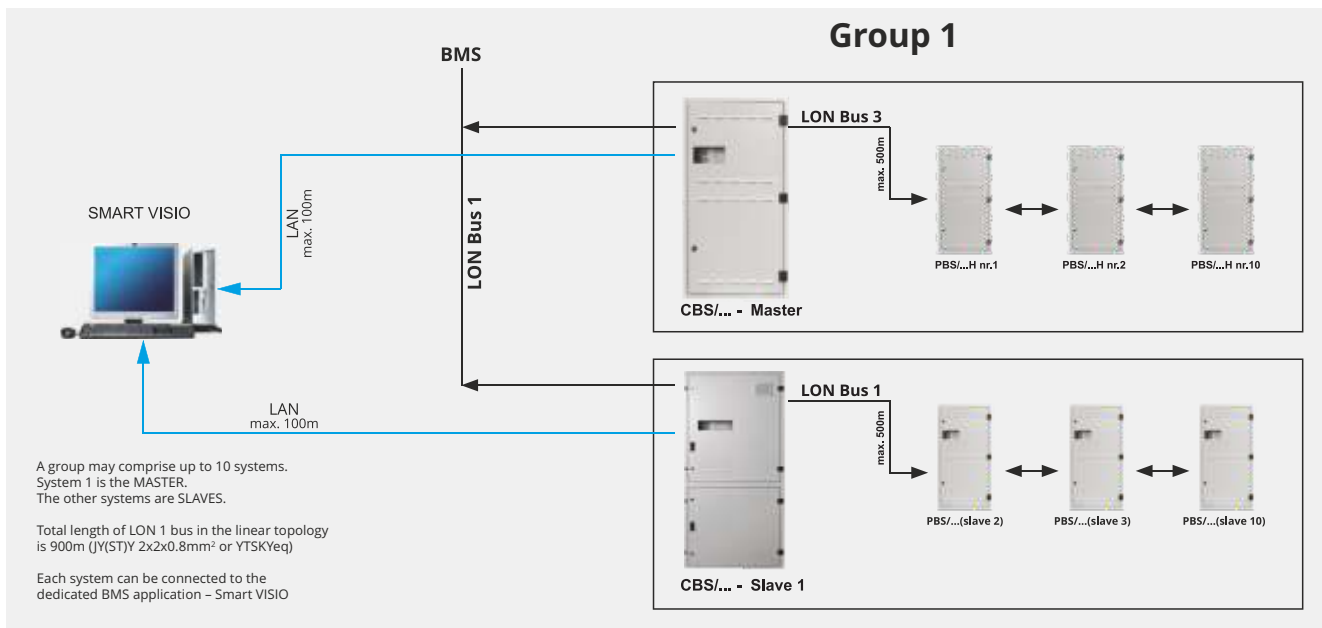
Group 1

BMS

SMART VISIO

LAN
max. 100m

LON Bus 1

LON Bus 3

max. 500m

PBS/...H nr.1

PBS/...H nr.2

PBS/...H nr.10

CBS/... - Master

LAN
max. 100m

LON Bus 1

max. 500m

PBS/...(slave 2)

PBS/...(slave 3)

PBS/...(slave 10)

CBS/... - Slave 1

A group may comprise up to 10 systems.
System 1 is the MASTER.
The other systems are SLAVES.

Total length of LON 1 bus in the linear topology is 900m (JY(ST)Y 2x2x0.8mm$^2$ or YTSKYeq)

Each system can be connected to the dedicated BMS application – Smart VISIO